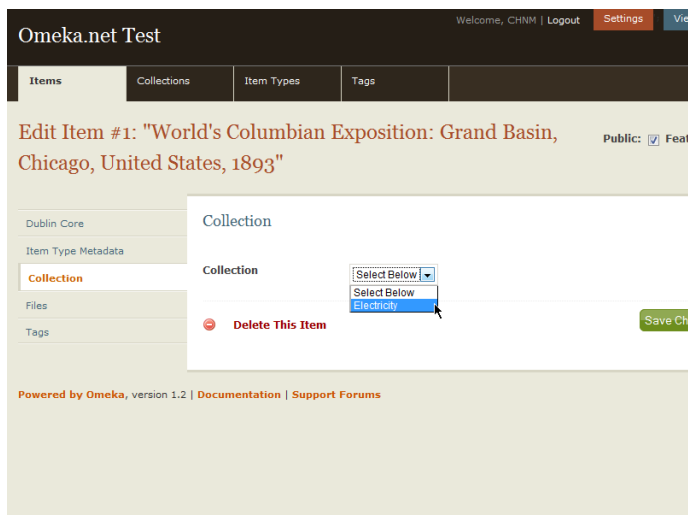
Omeka.net Test

Welcome, CHNM | Logout Settings Vie

Items Collections Item Types Tags

Edit Item #1: "World's Columbian Exposition: Grand Basin, Chicago, United States, 1893"

Public: Feat

Dublin Core
Item Type Metadata
Collection
Files
Tags

Collection

Collection Select Below
Select Below
Electricity

Delete This Item

Save Ch

Powered by Omeka, version 1.2 | Documentation | Support Forums